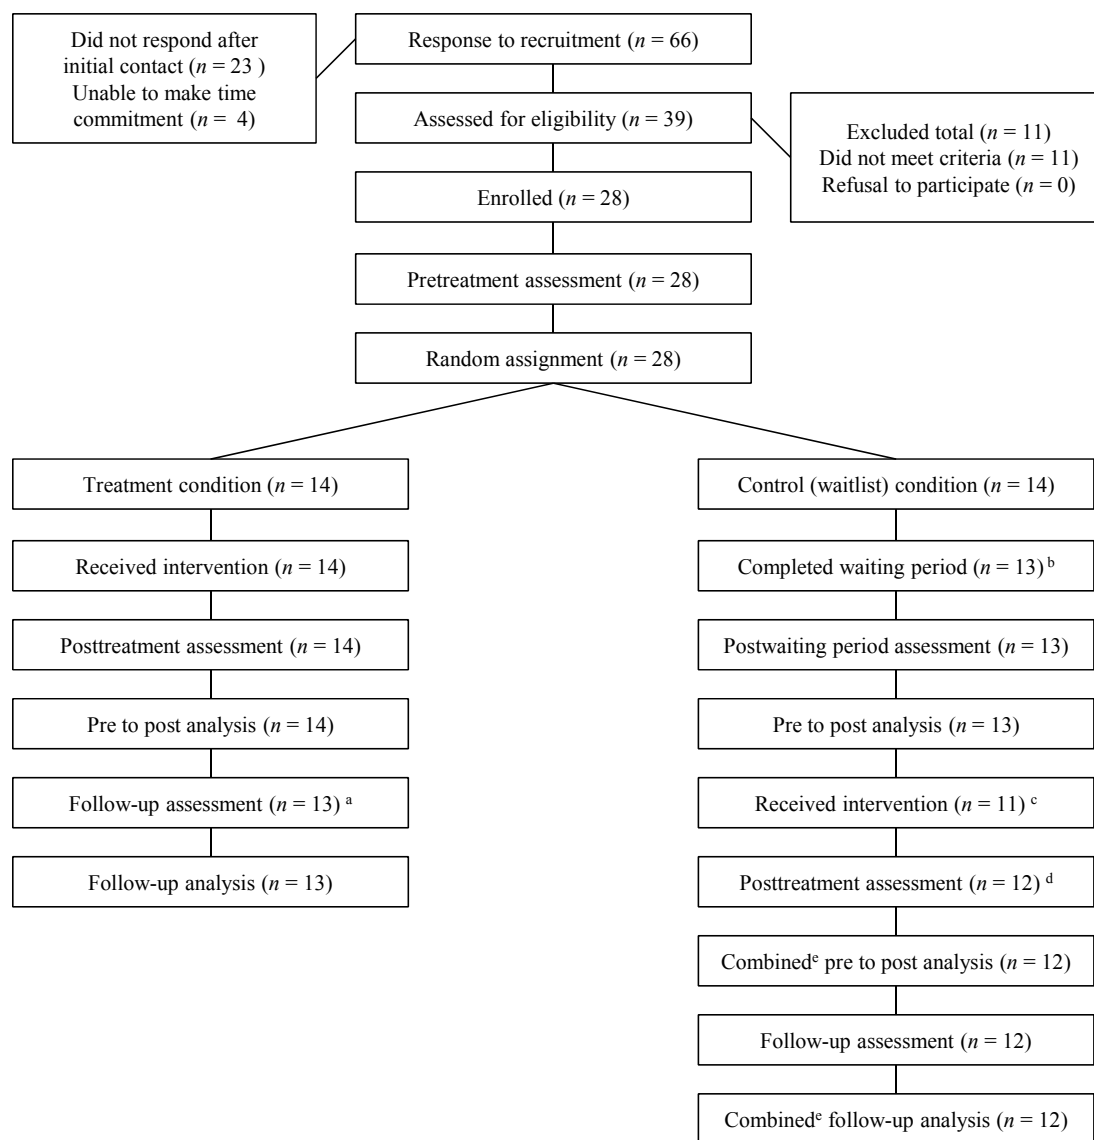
Did not respond after initial contact ($n$ = 23 )
Unable to make time commitment ($n$ = 4)

Response to recruitment ($n$ = 66)

Assessed for eligibility ($n$ = 39)

Excluded total ($n$ = 11)
Did not meet criteria ($n$ = 11)
Refusal to participate ($n$ = 0)

Enrolled ($n$ = 28)

Pretreatment assessment ($n$ = 28)

Random assignment ($n$ = 28)

Treatment condition ($n$ = 14)

Received intervention ($n$ = 14)

Posttreatment assessment ($n$ = 14)

Pre to post analysis ($n$ = 14)

Follow-up assessment ($n$ = 13) $^{a}$

Follow-up analysis ($n$ = 13)

Control (waitlist) condition ($n$ = 14)

Completed waiting period ($n$ = 13) $^{b}$

Postwaiting period assessment ($n$ = 13)

Pre to post analysis ($n$ = 13)

Received intervention ($n$ = 11) $^{c}$

Posttreatment assessment ($n$ = 12) $^{d}$

Combined$^{e}$ pre to post analysis ($n$ = 12)

Follow-up assessment ($n$ = 12)

Combined$^{e}$ follow-up analysis ($n$ = 12)